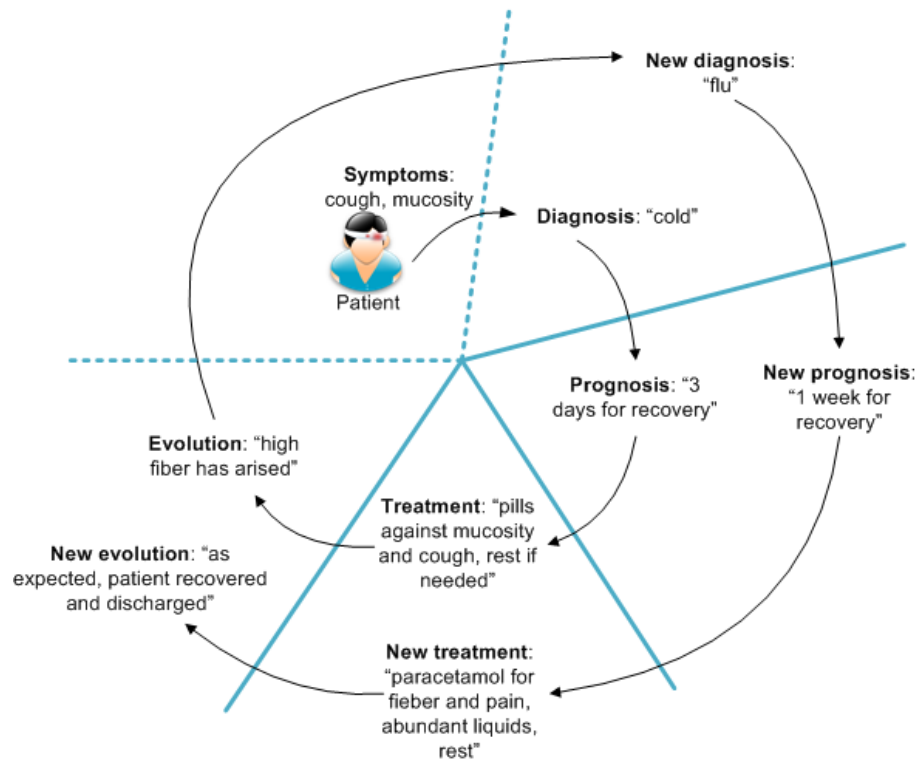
**New diagnosis**: “flu”

**Symptoms**: cough, mucosity

Patient

**Diagnosis**: “cold”

**Prognosis**: “3 days for recovery”

**New prognosis**: “1 week for recovery”

**Evolution**: “high fiber has arised”

**Treatment**: “pills against mucosity and cough, rest if needed”

**New evolution**: “as expected, patient recovered and discharged”

**New treatment**: “paracetamol for fieber and pain, abundant liquids, rest”